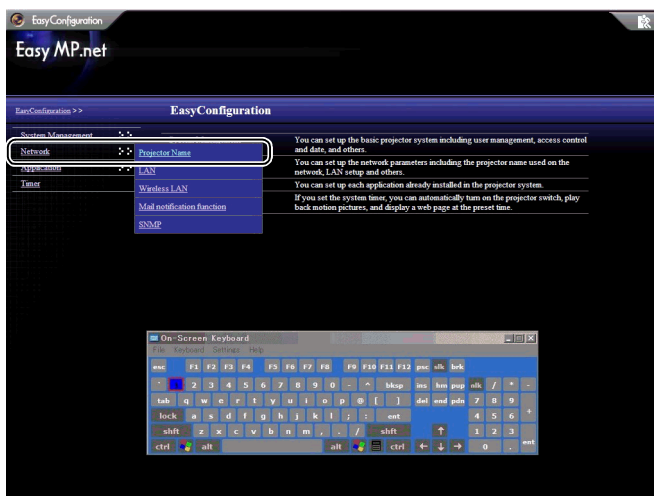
EasyConfiguration

Easy MP.net

EasyConfiguration >>

EasyConfiguration

System Management

Network

Application

Timer

Projector Name

LAN

Wireless LAN

Mail notification function

SNMP

You can set up the basic projector system including user management, access control and date, and others.

You can set up the network parameters including the projector name used on the network, LAN setup and others.

You can set up each application already installed in the projector system.

If you set the system timer, you can automatically turn on the projector switch, play back motion pictures, and display a web page at the preset time.

On-Screen Keyboard

File Keyboard Settings Help

esc F1 F2 F3 F4 F5 F6 F7 F8 F9 F10 F11 F12 psc slk brk

` 1 2 3 4 5 6 7 8 9 0 - ^ bksp ins hm pup nlk / * -

tab q w e r t y u i o p @ [ ] del end pdn 7 8 9

lock a s d f g h j k l ; : ent 4 5 6 +

shft z x c v b n m , . / shft 1 2 3

ctrl alt alt ctrl 0 . ent